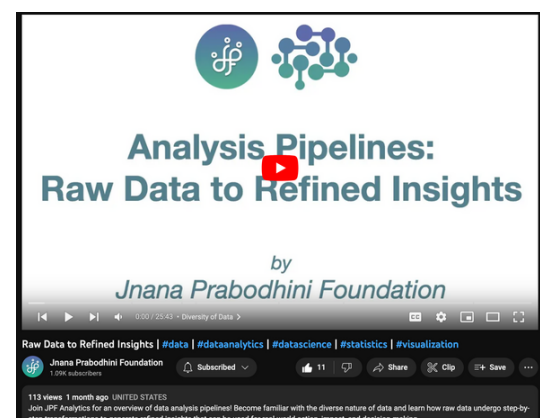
Analysis Pipelines:
Raw Data to Refined Insights

by
Jnana Prabodhini Foundation

0:00 / 25:43 • Diversity of Data >

Raw Data to Refined Insights | #data | #dataanalytics | #datascience | #statistics | #visualization

Jnana Prabodhini Foundation
1.09K subscribers

Subscribed

11

Share

Clip

Save

113 views 1 month ago UNITED STATES
Join JPF Analytics for an overview of data analysis pipelines! Become familiar with the diverse nature of data and learn how raw data undergo step-by-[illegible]